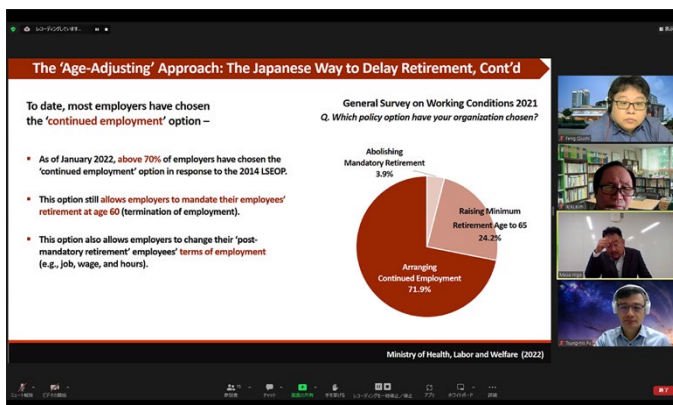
レコーディングしています...

The 'Age-Adjusting' Approach: The Japanese Way to Delay Retirement, Cont'd

To date, most employers have chosen the 'continued employment' option –

As of January 2022, above 70% of employers have chosen the 'continued employment' option in response to the 2014 LSEOP.

This option still allows employers to mandate their employees' retirement at age 60 (termination of employment).

This option also allows employers to change their 'post-mandatory retirement' employees' terms of employment (e.g., job, wage, and hours).

General Survey on Working Conditions 2021
Q. Which policy option have your organization chosen?

Abolishing Mandatory Retirement
3.9%

Raising Minimum Retirement Age to 65
24.2%

Arranging Continued Employment
71.9%

Ministry of Health, Labor and Welfare (2022)

Feng Quan

Masa Higo

Tsung-Hsi Fu

ミュート解除

ビデオの開始

参加者

チャット

画面の共有

手を挙げる

レコーディングを一時停止/停止

アプリ

ホワイトボード

詳細

終了